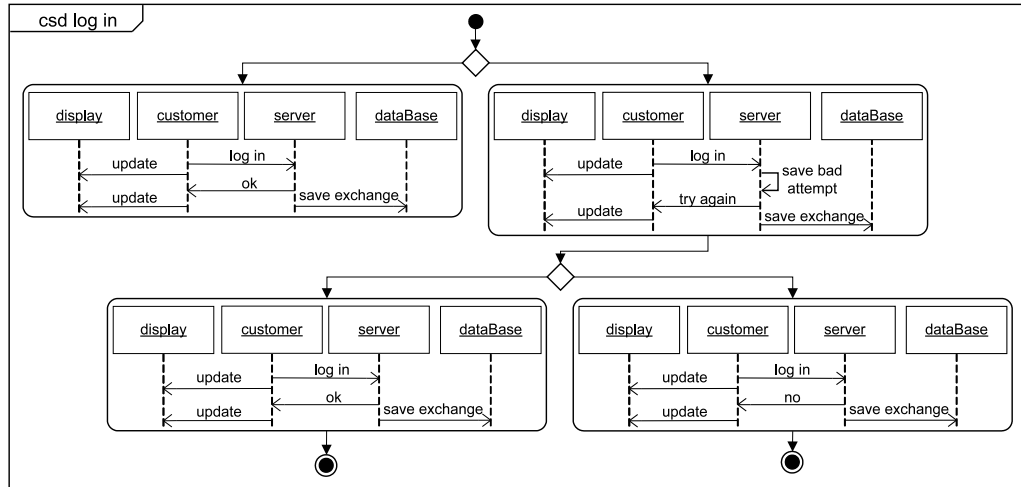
csd log in

display
customer
server
dataBase
update
log in
ok
update
save exchange

display
customer
server
dataBase
update
log in
save bad attempt
try again
update
save exchange

display
customer
server
dataBase
update
log in
ok
update
save exchange

display
customer
server
dataBase
update
log in
no
update
save exchange